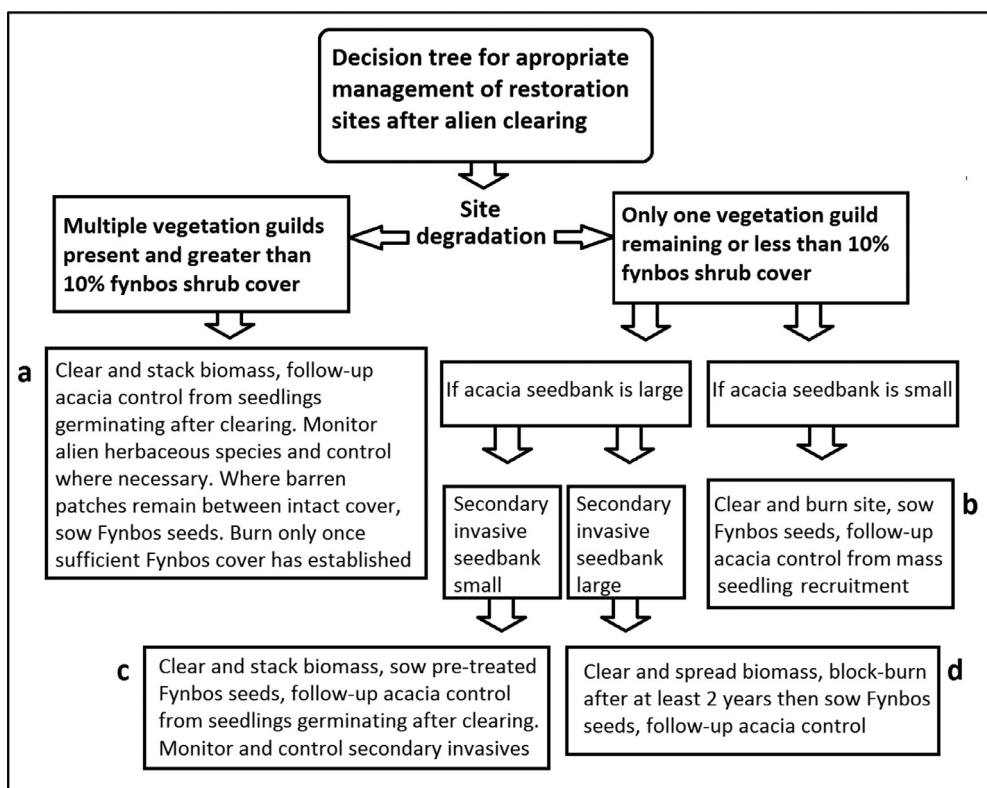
Decision tree for apropriate management of restoration sites after alien clearing

Site degradation

Multiple vegetation guilds present and greater than 10% fynbos shrub cover

Only one vegetation guild remaining or less than 10% fynbos shrub cover

a

Clear and stack biomass, follow-up acacia control from seedlings germinating after clearing. Monitor alien herbaceous species and control where necessary. Where barren patches remain between intact cover, sow Fynbos seeds. Burn only once sufficient Fynbos cover has established

If acacia seedbank is large

If acacia seedbank is small

Secondary invasive seedbank small

Secondary invasive seedbank large

Clear and burn site, sow Fynbos seeds, follow-up acacia control from mass seedling recruitment

b

c

Clear and stack biomass, sow pre-treated Fynbos seeds, follow-up acacia control from seedlings germinating after clearing. Monitor and control secondary invasives

Clear and spread biomass, block-burn after at least 2 years then sow Fynbos seeds, follow-up acacia control

d